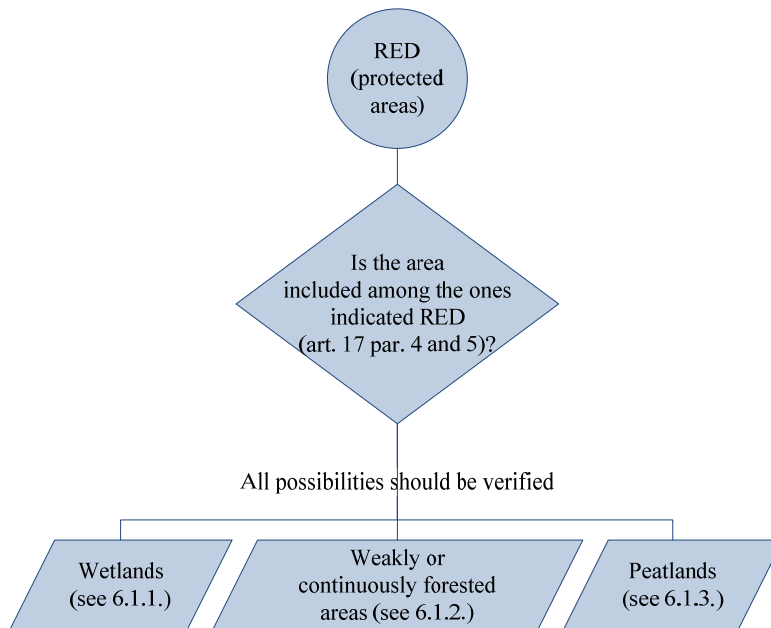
RED (protected areas)

Is the area included among the ones indicated RED (art. 17 par. 4 and 5)?

All possibilities should be verified

Wetlands (see 6.1.1.)

Weakly or continuously forested areas (see 6.1.2.)

Peatlands (see 6.1.3.)